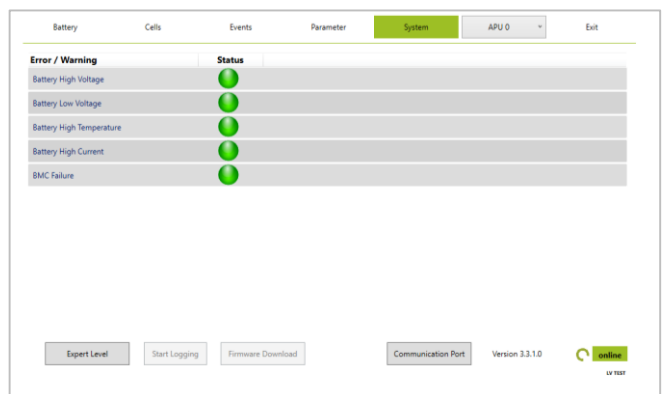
Battery Cells Events Parameter System APU 0 Exit

| Error / Warning | Status |
|---|---|
| Battery High Voltage | |
| Battery Low Voltage | |
| Battery High Temperature | |
| Battery High Current | |
| BMC Failure | |

Expert Level Start Logging Firmware Download Communication Port Version 3.3.1.0 online

LV TEST